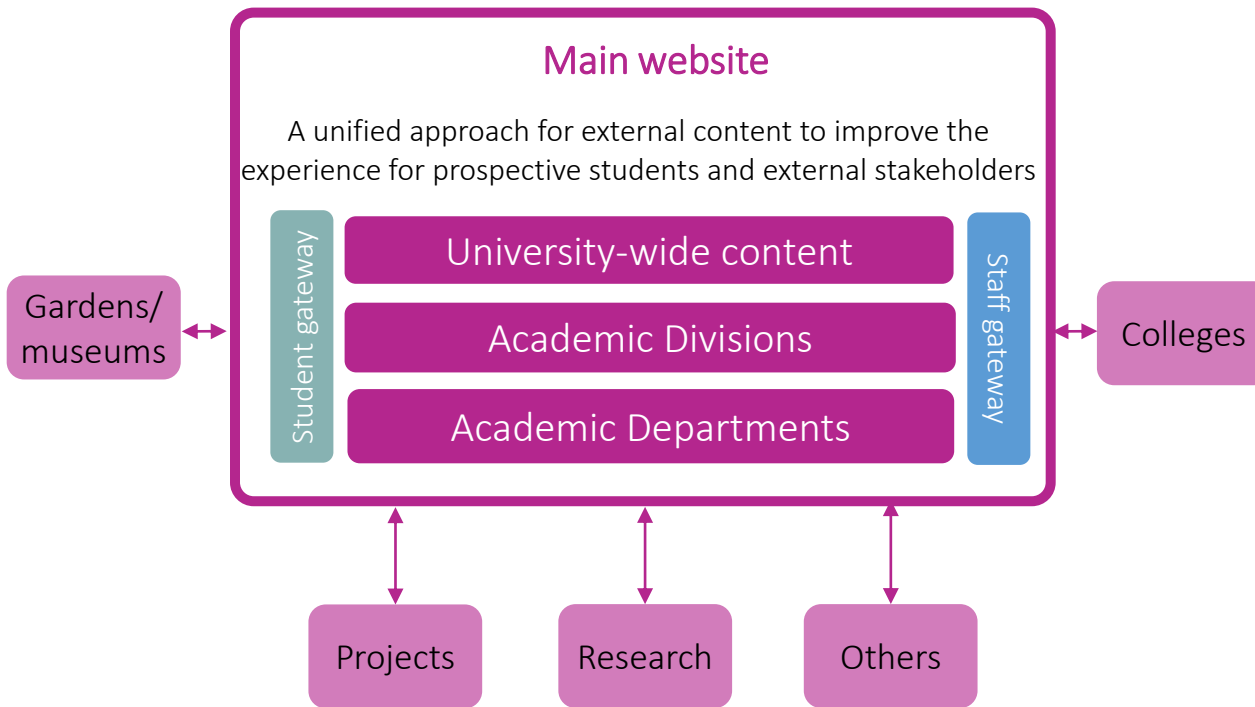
Main website

A unified approach for external content to improve the experience for prospective students and external stakeholders

Student gateway

University-wide content

Academic Divisions

Academic Departments

Staff gateway

Gardens/ museums

Colleges

Projects

Research

Others